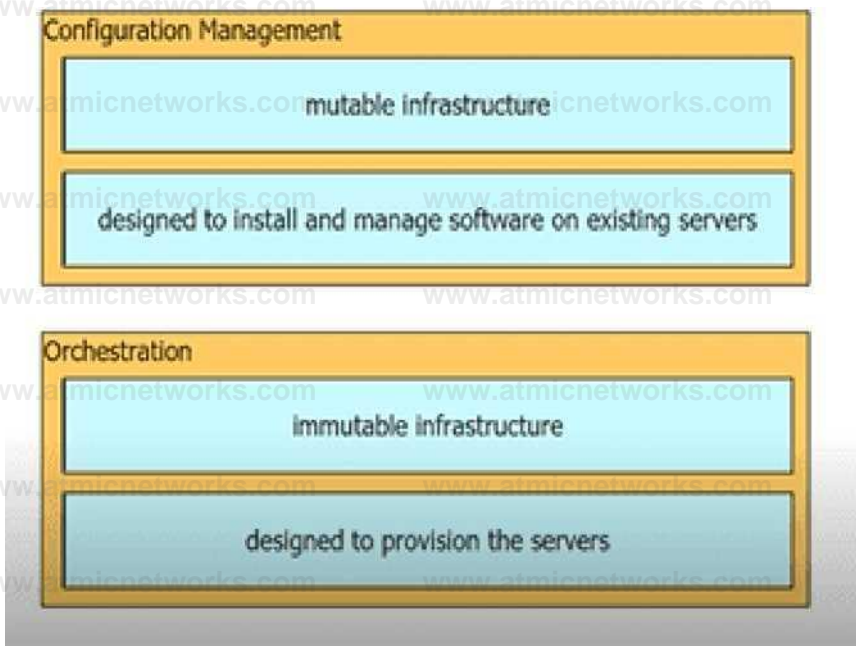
Configuration Management

mutable infrastructure

designed to install and manage software on existing servers

Orchestration

immutable infrastructure

designed to provision the servers

www.atmicnetworks.com